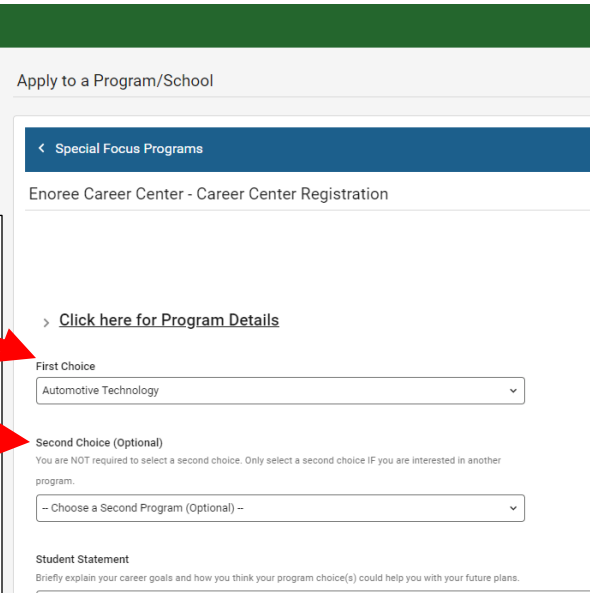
Apply to a Program/School

< Special Focus Programs

Enoree Career Center - Career Center Registration

> Click here for Program Details

First Choice

Automotive Technology

Second Choice (Optional)

You are NOT required to select a second choice. Only select a second choice IF you are interested in another program.

-- Choose a Second Program (Optional) --

Student Statement

Briefly explain your career goals and how you think your program choice(s) could help you with your future plans.